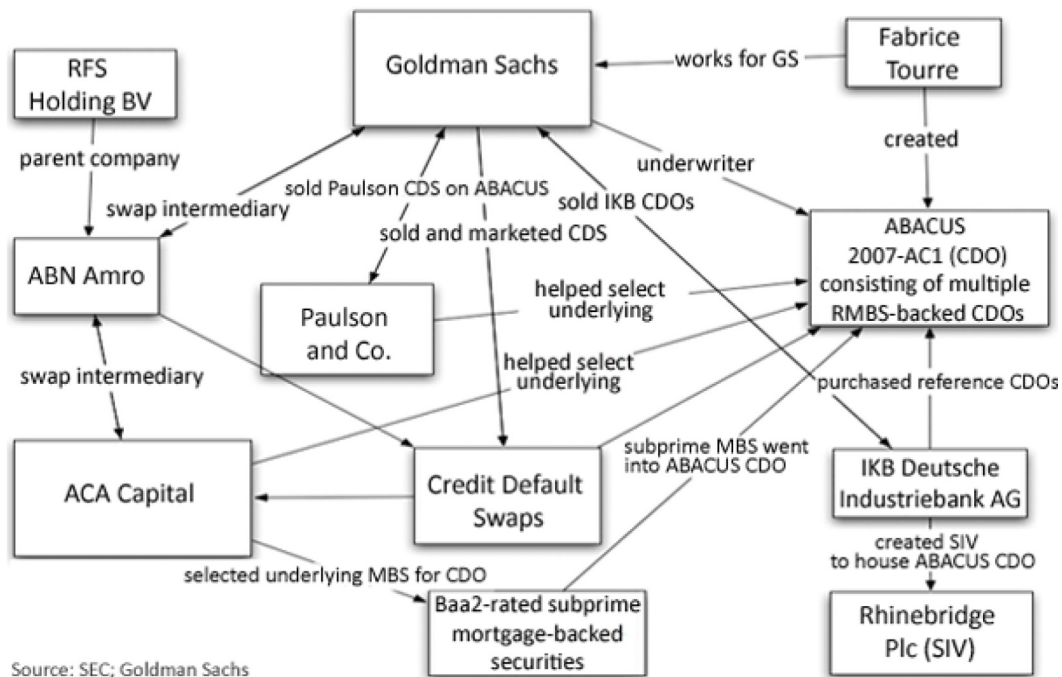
RFS Holding BV

Goldman Sachs

works for GS

Fabrice Tourre

parent company

swap intermediary

sold Paulson CDS on ABACUS

underwriter

created

sold IKB CDOs

sold and marketed CDS

ABACUS 2007-AC1 (CDO) consisting of multiple RMBS-backed CDOs

ABN Amro

Paulson and Co.

helped select underlying

helped select underlying

swap intermediary

purchased reference CDOs

subprime MBS went into ABACUS CDO

ACA Capital

Credit Default Swaps

IKB Deutsche Industriebank AG

created SIV to house ABACUS CDO

selected underlying MBS for CDO

Baa2-rated subprime mortgage-backed securities

Rhinebridge Plc (SIV)

Source: SEC; Goldman Sachs